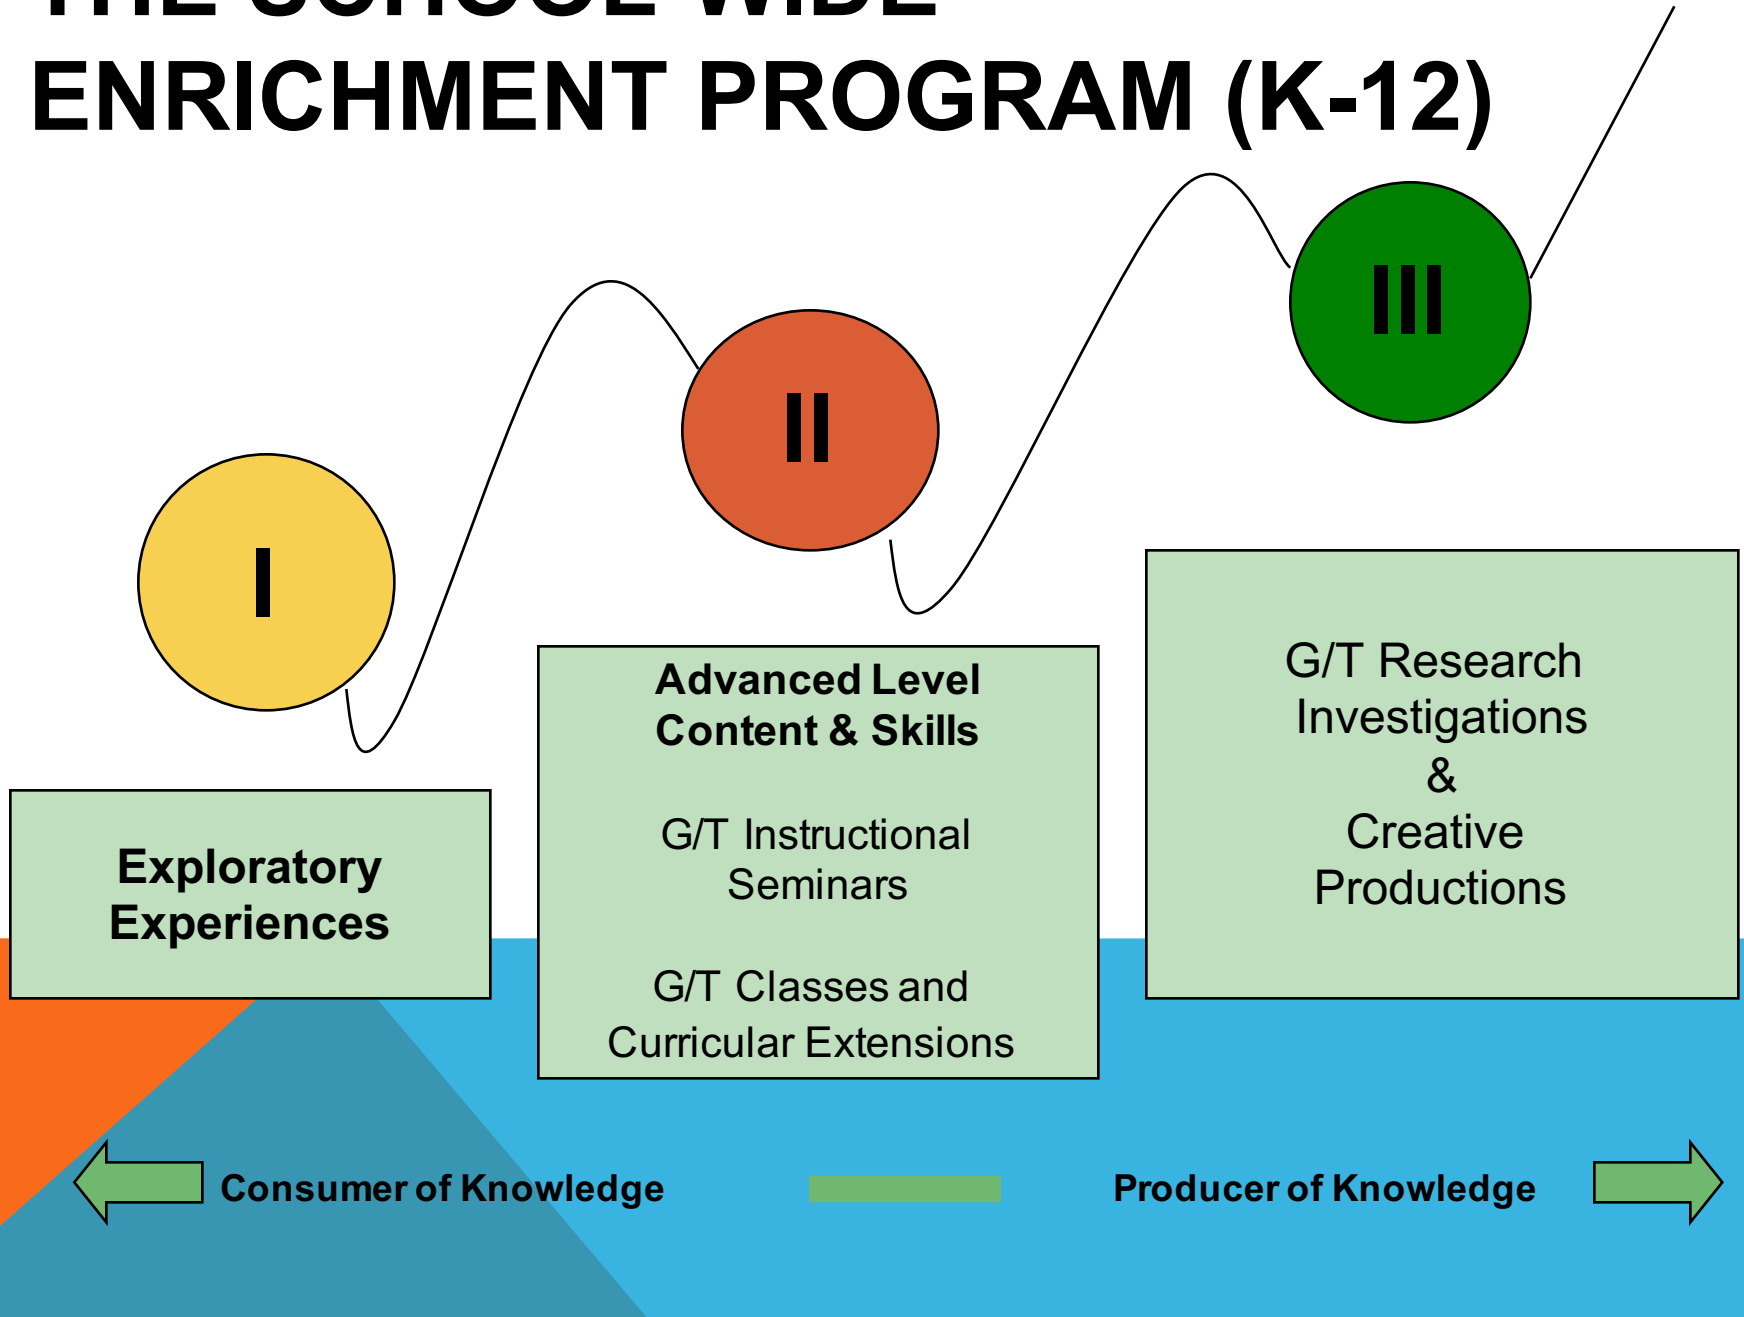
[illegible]
ENRICHMENT PROGRAM (K-12)

III

II

I

Advanced Level Content & Skills

G/T Instructional Seminars

G/T Classes and Curricular Extensions

G/T Research Investigations & Creative Productions

Exploratory Experiences

Consumer of Knowledge

Producer of Knowledge